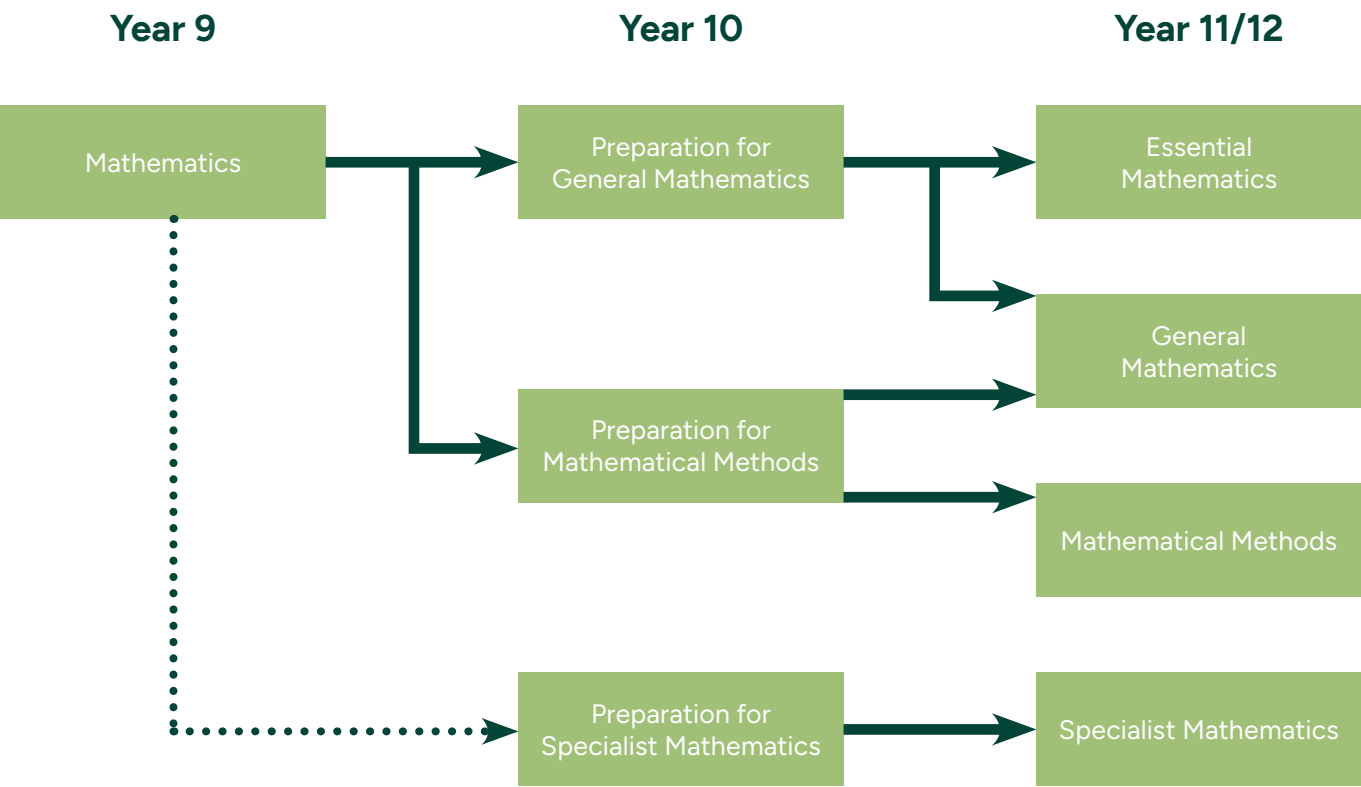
Year 9

Year 10

Year 11/12

Mathematics

Preparation for General Mathematics

Preparation for Mathematical Methods

Preparation for Specialist Mathematics

Essential Mathematics

General Mathematics

Mathematical Methods

Specialist Mathematics